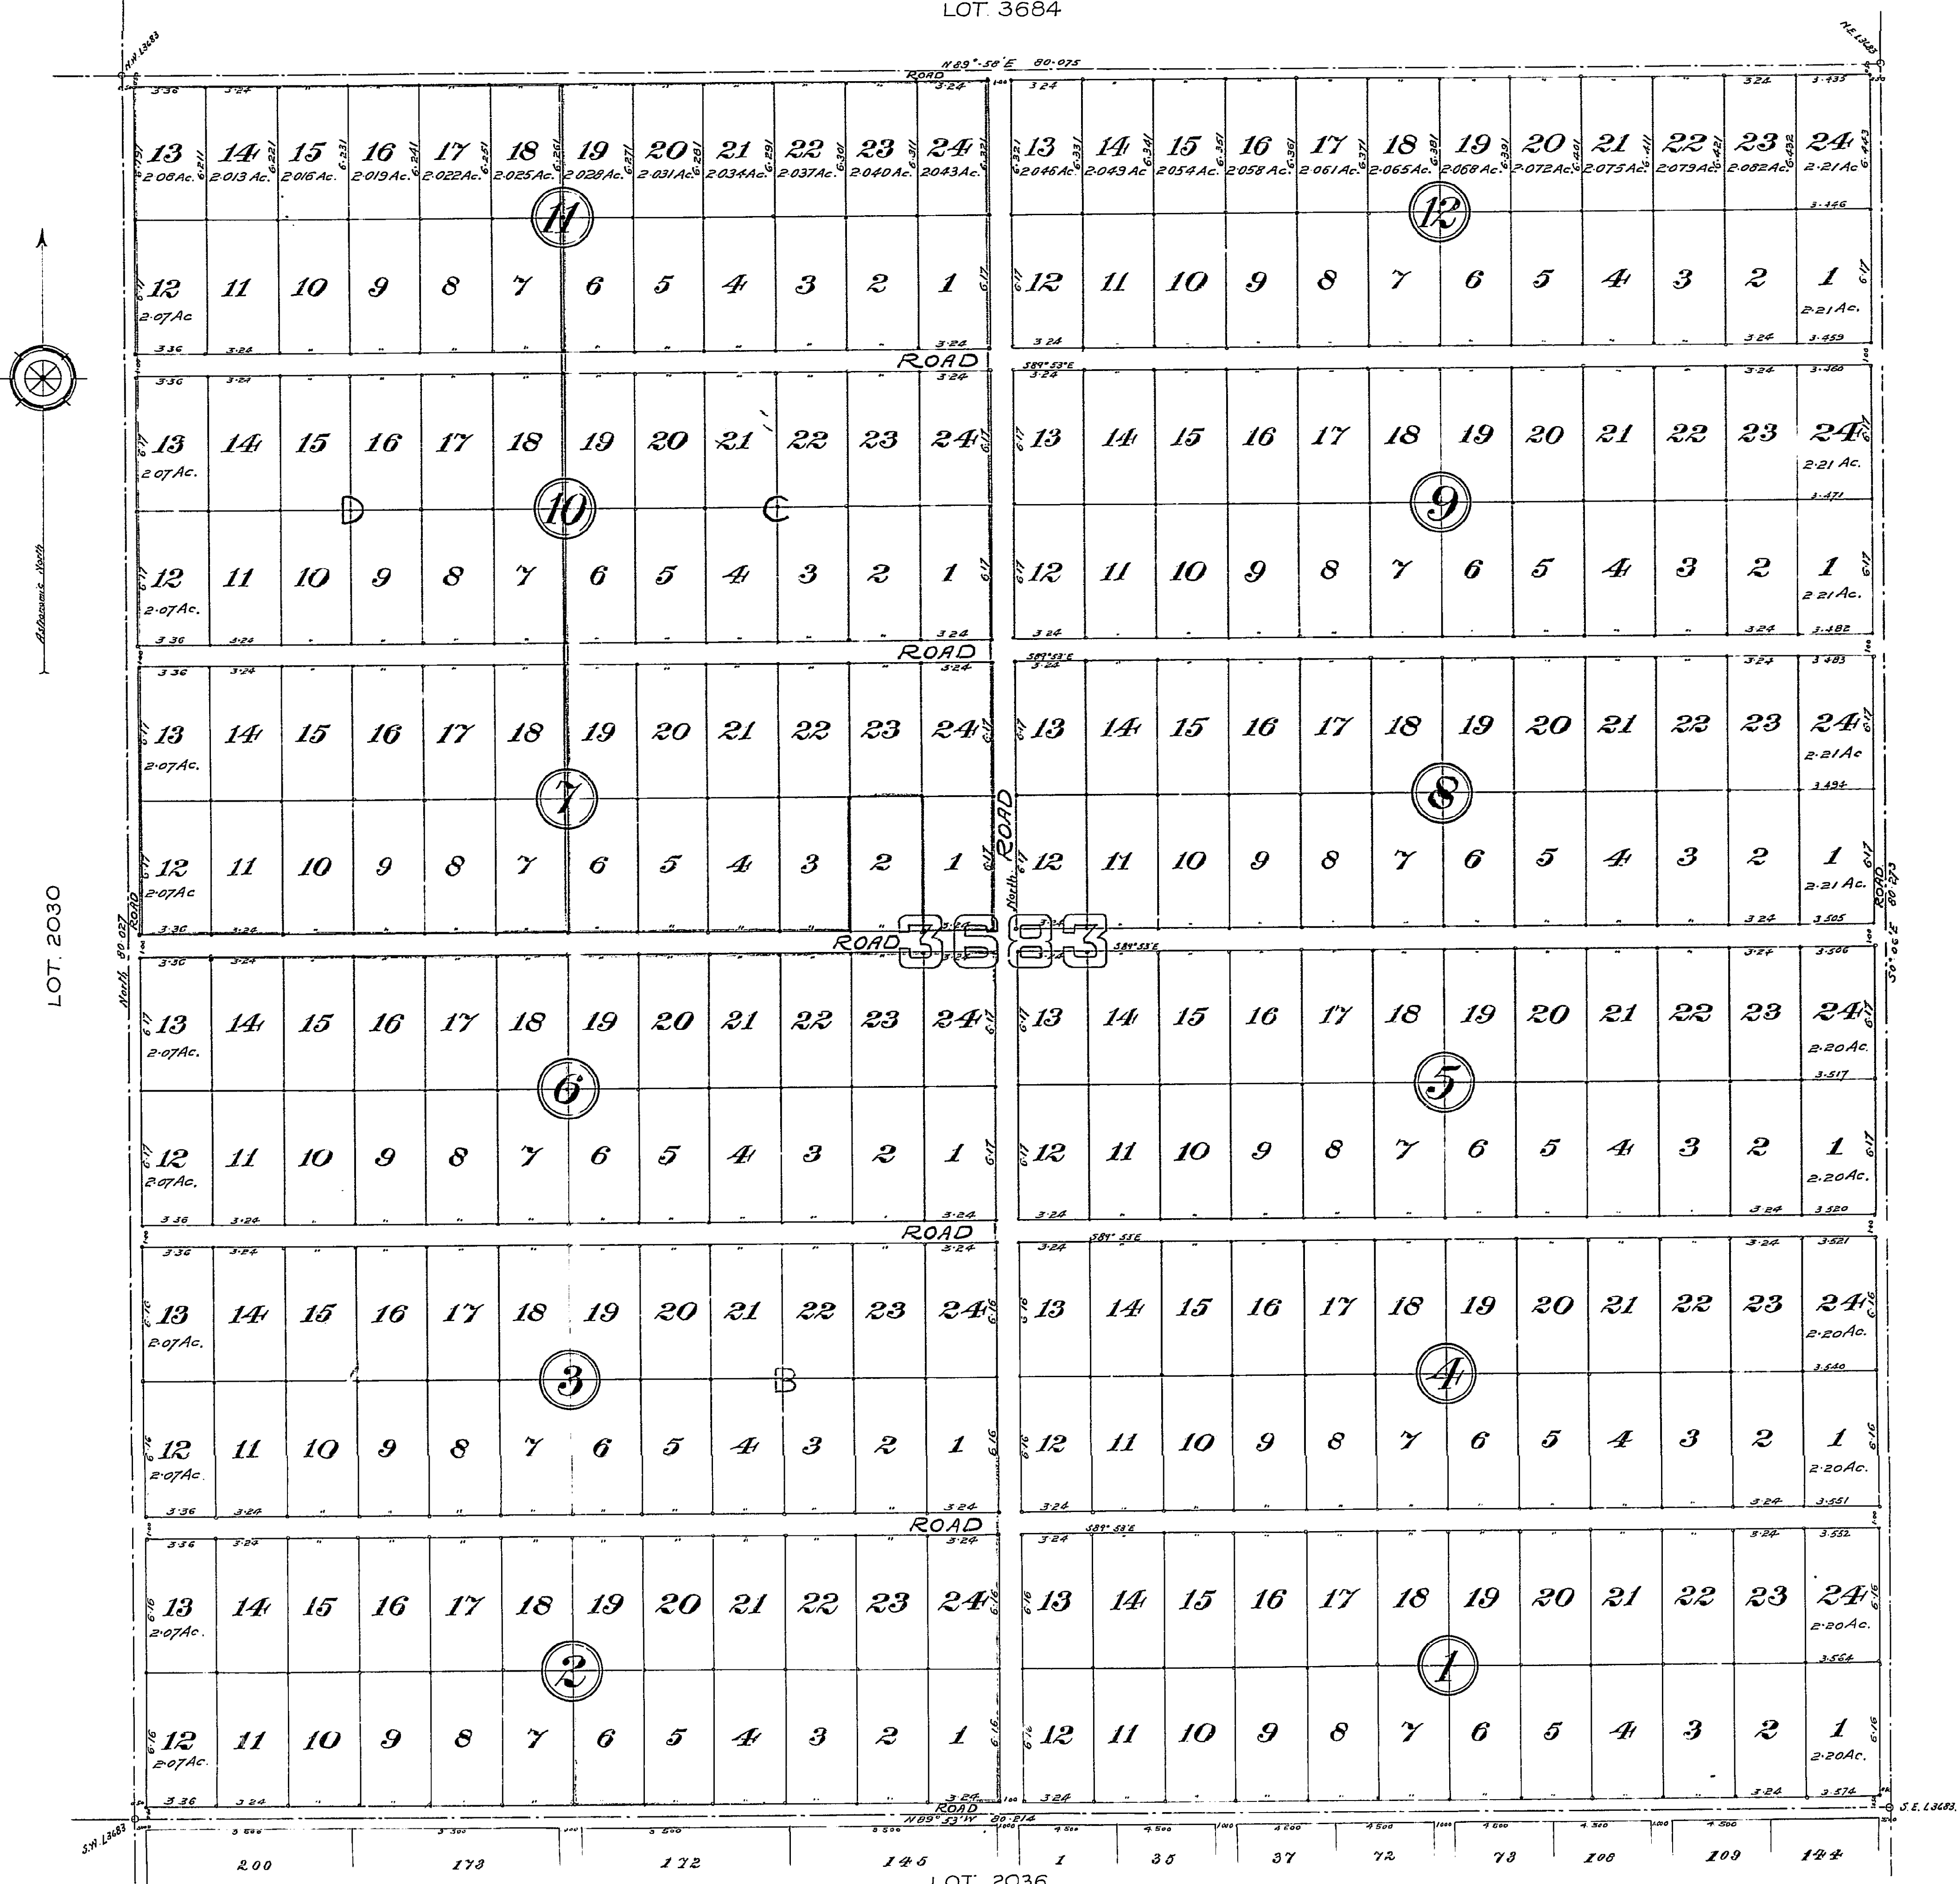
LOT. 3684

N.W. L3683

N.E. L3683

N 89° 58' E 80.075

ROAD

3.36 3.24 3.24 3.24 3.435

13 2.08 Ac. 14 2.013 Ac. 15 2.016 Ac. 16 2.019 Ac. 17 2.022 Ac. 18 2.025 Ac. 19 2.028 Ac. 20 2.031 Ac. 21 2.034 Ac. 22 2.037 Ac. 23 2.040 Ac. 24 2.043 Ac.

13 2.046 Ac. 14 2.049 Ac. 15 2.054 Ac. 16 2.058 Ac. 17 2.061 Ac. 18 2.065 Ac. 19 2.068 Ac. 20 2.072 Ac. 21 2.075 Ac. 22 2.079 Ac. 23 2.082 Ac. 24 2.21 Ac.

6.197 6.211 6.221 6.231 6.241 6.251 6.261 6.271 6.281 6.291 6.301 6.311 6.321 6.321 6.331 6.341 6.351 6.361 6.371 6.381 6.391 6.401 6.411 6.421 6.432 6.443

11 12

3.446

12 2.07 Ac. 11 10 9 8 7 6 5 4 3 2 1 6.17

6.17 12 11 10 9 8 7 6 5 4 3 2 1 2.21 Ac. 6.17

3.36 3.24 3.24 3.24 3.24 3.459

ROAD

S 89° 53' E

3.36 3.24 3.24 3.24 3.24 3.460

13 2.07 Ac. 14 15 16 17 18 19 20 21 22 23 24 6.17

6.17 13 14 15 16 17 18 19 20 21 22 23 24 2.21 Ac. 6.17

D 10 C 9

3.471

12 2.07 Ac. 11 10 9 8 7 6 5 4 3 2 1 6.17

6.17 12 11 10 9 8 7 6 5 4 3 2 1 2.21 Ac. 6.17

3.36 3.24 3.24 3.24 3.24 3.482

ROAD

S 89° 53' E

3.36 3.24 3.24 3.24 3.24 3.483

13 2.07 Ac. 14 15 16 17 18 19 20 21 22 23 24 6.17

6.17 13 14 15 16 17 18 19 20 21 22 23 24 2.21 Ac. 6.17

7 8

3.494

North ROAD

12 2.07 Ac. 11 10 9 8 7 6 5 4 3 2 1 6.17

6.17 12 11 10 9 8 7 6 5 4 3 2 1 2.21 Ac. 6.17

3.36 3.24 3.24 3.505

ROAD

3683

ROAD

LOT. 2030

North 80.027

S 89° 53' E

ROAD 50° 06' E 80.273

3.36 3.24 3.24 3.506

13 2.07 Ac. 14 15 16 17 18 19 20 21 22 23 24 6.17

6.17 13 14 15 16 17 18 19 20 21 22 23 24 2.20 Ac. 6.17

6 5

3.517

12 2.07 Ac. 11 10 9 8 7 6 5 4 3 2 1 6.17

6.17 12 11 10 9 8 7 6 5 4 3 2 1 2.20 Ac. 6.17

3.36 3.24 3.24 3.24 3.24 3.520

ROAD

S 89° 55' E

3.36 3.24 3.24 3.24 3.24 3.521

13 2.07 Ac. 14 15 16 17 18 19 20 21 22 23 24 6.16

6.16 13 14 15 16 17 18 19 20 21 22 23 24 2.20 Ac. 6.16

3 B 4

3.540

12 2.07 Ac. 11 10 9 8 7 6 5 4 3 2 1 6.16

6.16 12 11 10 9 8 7 6 5 4 3 2 1 2.20 Ac. 6.16

3.36 3.24 3.24 3.24 3.24 3.551

ROAD

S 89° 58' E

3.36 3.24 3.24 3.24 3.24 3.552

13 2.07 Ac. 14 15 16 17 18 19 20 21 22 23 24 6.16

6.16 13 14 15 16 17 18 19 20 21 22 23 24 2.20 Ac. 6.16

2 1

3.564

12 2.07 Ac. 11 10 9 8 7 6 5 4 3 2 1 6.16

6.16 12 11 10 9 8 7 6 5 4 3 2 1 2.20 Ac. 6.16

3.36 3.24 3.24 3.24 3.24 3.574

ROAD

N 89° 53' W 80.214

S.W. L3683

S.E. L3683

Astronomic North

200 173 172 146 1 36 37 72 73 108 109 144

LOT. 2036